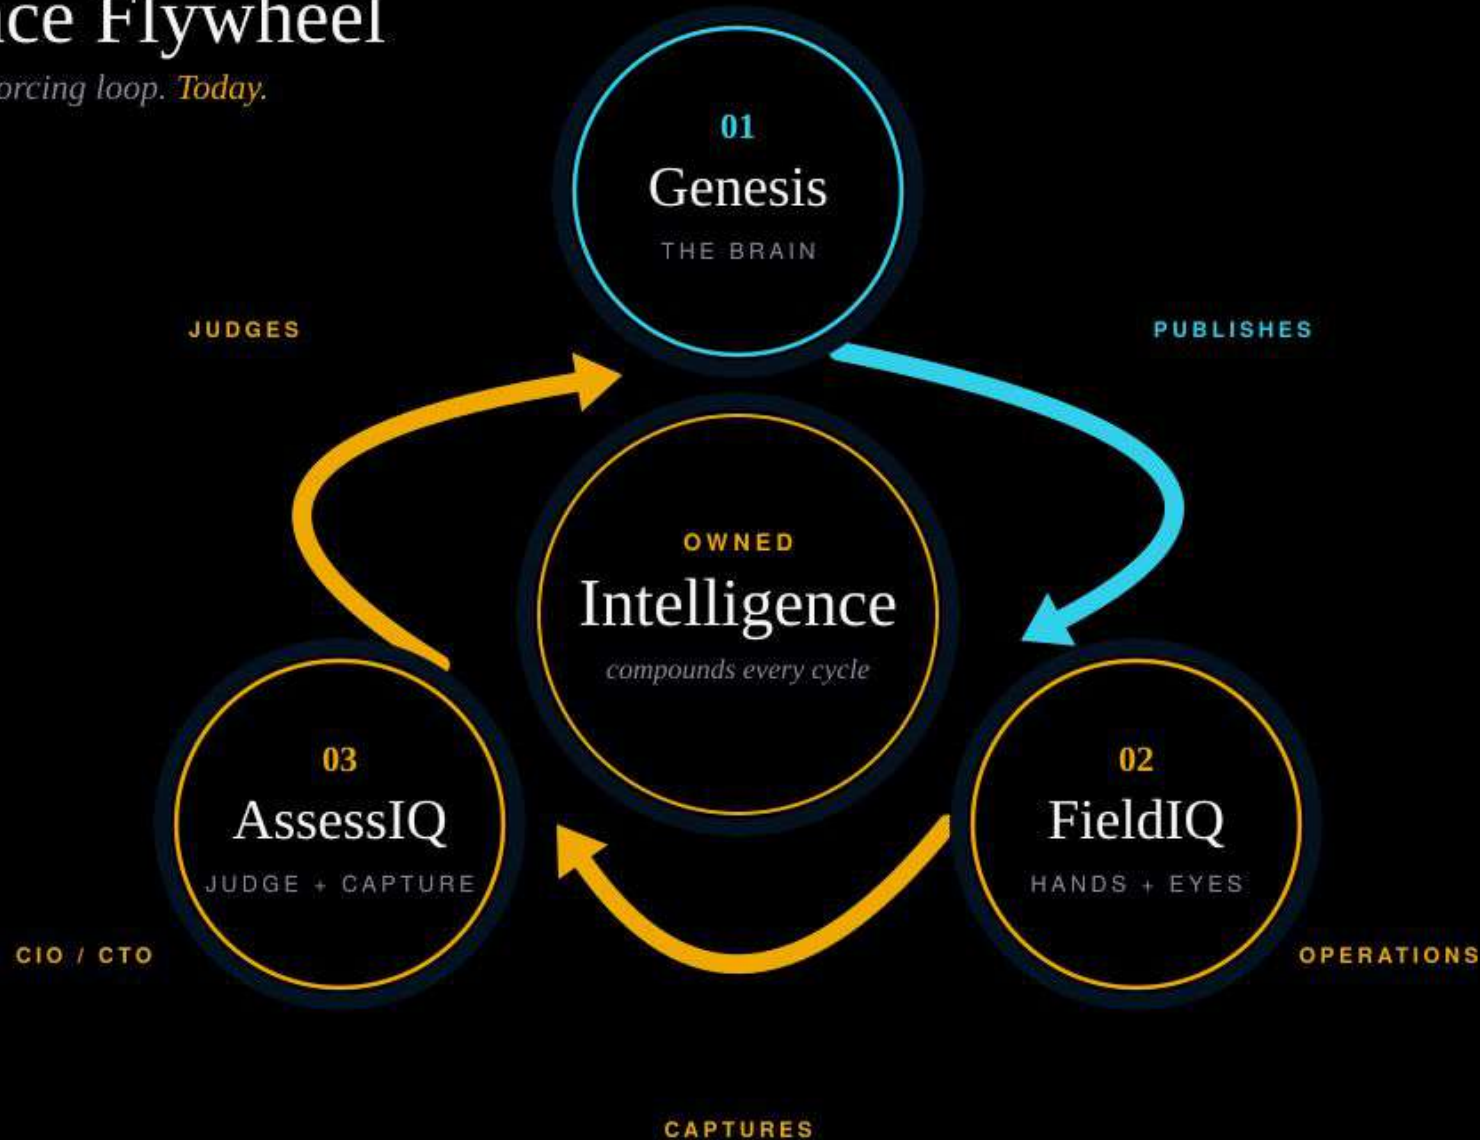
ce Flywheel

orcing loop. Today.

01
Genesis
THE BRAIN

JUDGES

PUBLISHES

OWNED
Intelligence
compounds every cycle

03
AssessIQ
JUDGE + CAPTURE

02
FieldIQ
HANDS + EYES

CIO / CTO

OPERATIONS

CAPTURES